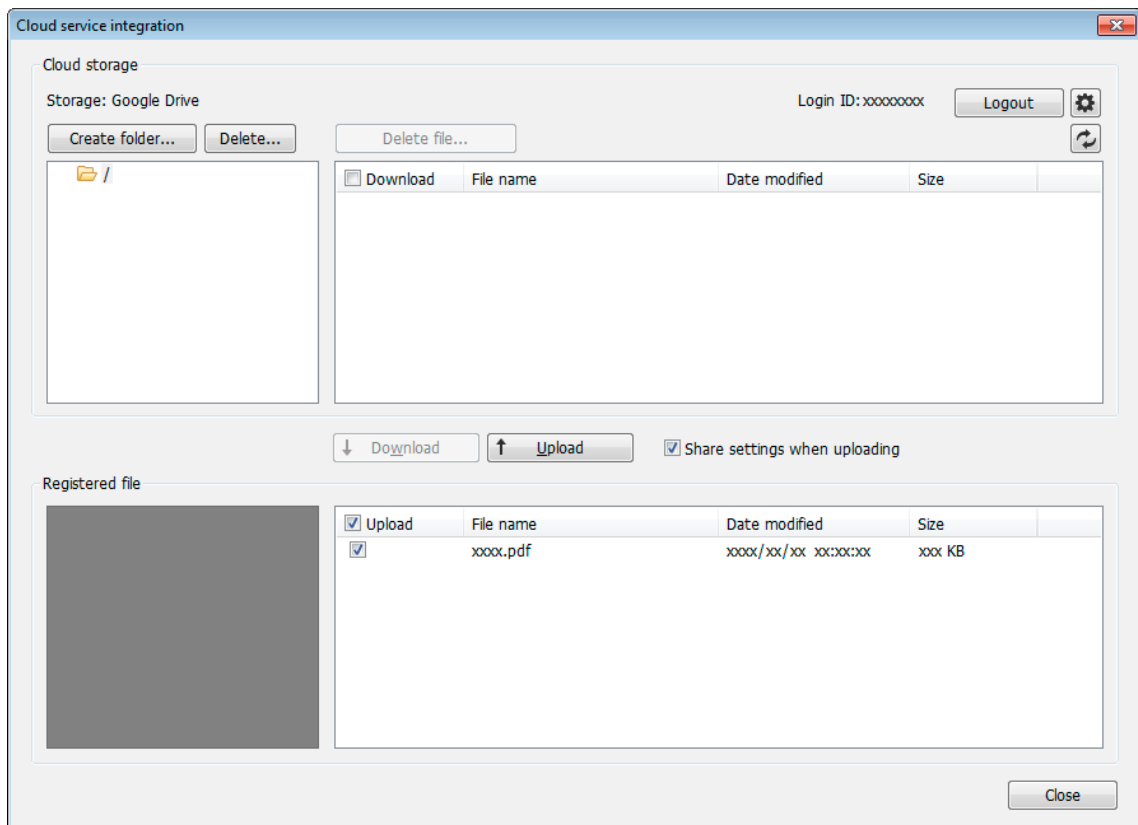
Cloud service integration

Cloud storage

Storage: Google Drive

Login ID: xxxxxxxx

Logout

Create folder...

Delete...

Delete file...

/

| Download | File name | Date modified | Size |
|---|---|---|---|

Download

Upload

Share settings when uploading

Registered file

| Upload | File name | Date modified | Size |
|---|---|---|---|
| | xxxx.pdf | xxxx/xx/xx xx:xx:xx | xxx KB |

Close